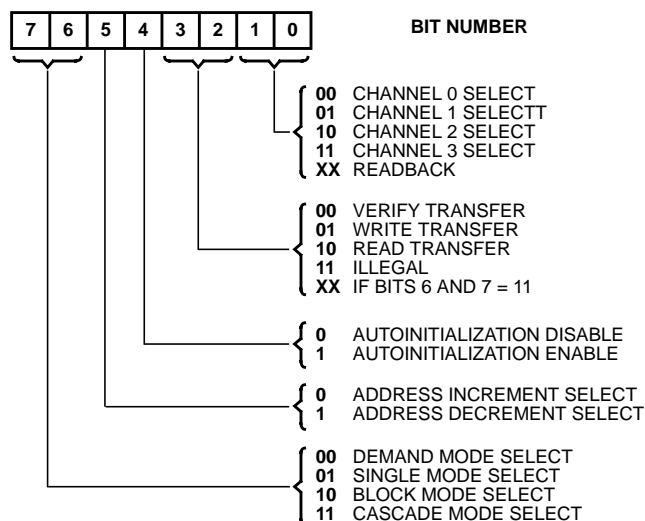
| 7 | 6 | 5 | 4 | 3 | 2 | 1 | 0 |
|---|---|---|---|---|---|---|---|

BIT NUMBER

00 CHANNEL 0 SELECT
01 CHANNEL 1 SELECTT
10 CHANNEL 2 SELECT
11 CHANNEL 3 SELECT
XX READBACK

00 VERIFY TRANSFER
01 WRITE TRANSFER
10 READ TRANSFER
11 ILLEGAL
XX IF BITS 6 AND 7 = 11

0 AUTOINITIALIZATION DISABLE
1 AUTOINITIALIZATION ENABLE

0 ADDRESS INCREMENT SELECT
1 ADDRESS DECREMENT SELECT

00 DEMAND MODE SELECT
01 SINGLE MODE SELECT
10 BLOCK MODE SELECT
11 CASCADE MODE SELECT